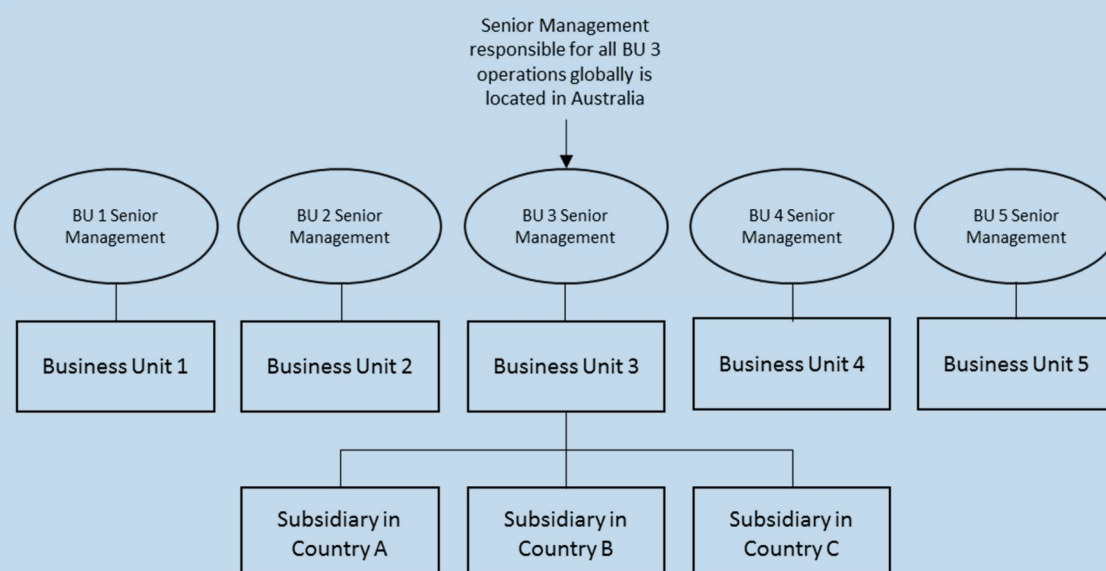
Senior Management responsible for all BU 3 operations globally is located in Australia

BU 1 Senior Management

BU 2 Senior Management

BU 3 Senior Management

BU 4 Senior Management

BU 5 Senior Management

Business Unit 1

Business Unit 2

Business Unit 3

Business Unit 4

Business Unit 5

Subsidiary in Country A

Subsidiary in Country B

Subsidiary in Country C